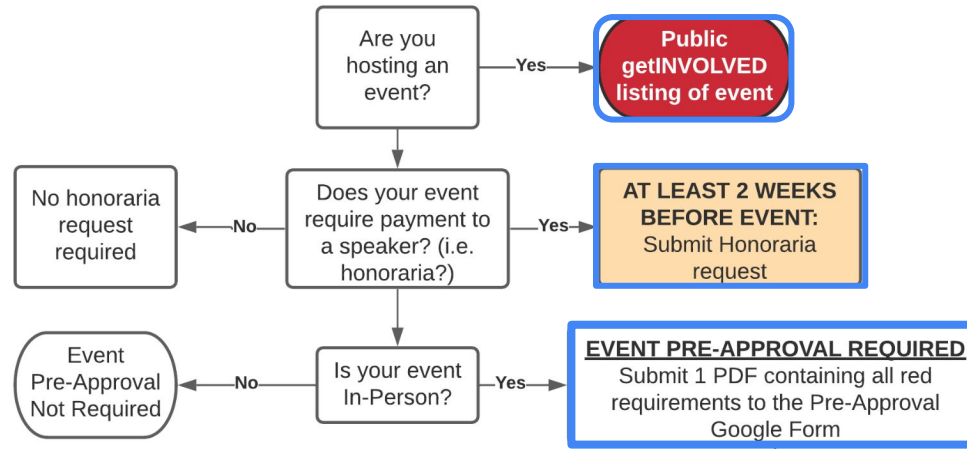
Are you hosting an event?

Yes

Public getINVOLVED listing of event

No honoraria request required

No

Does your event require payment to a speaker? (i.e. honoraria?)

Yes

AT LEAST 2 WEEKS BEFORE EVENT:
Submit Honoraria request

Event Pre-Approval Not Required

No

Is your event In-Person?

Yes

EVENT PRE-APPROVAL REQUIRED
Submit 1 PDF containing all red requirements to the Pre-Approval Google Form